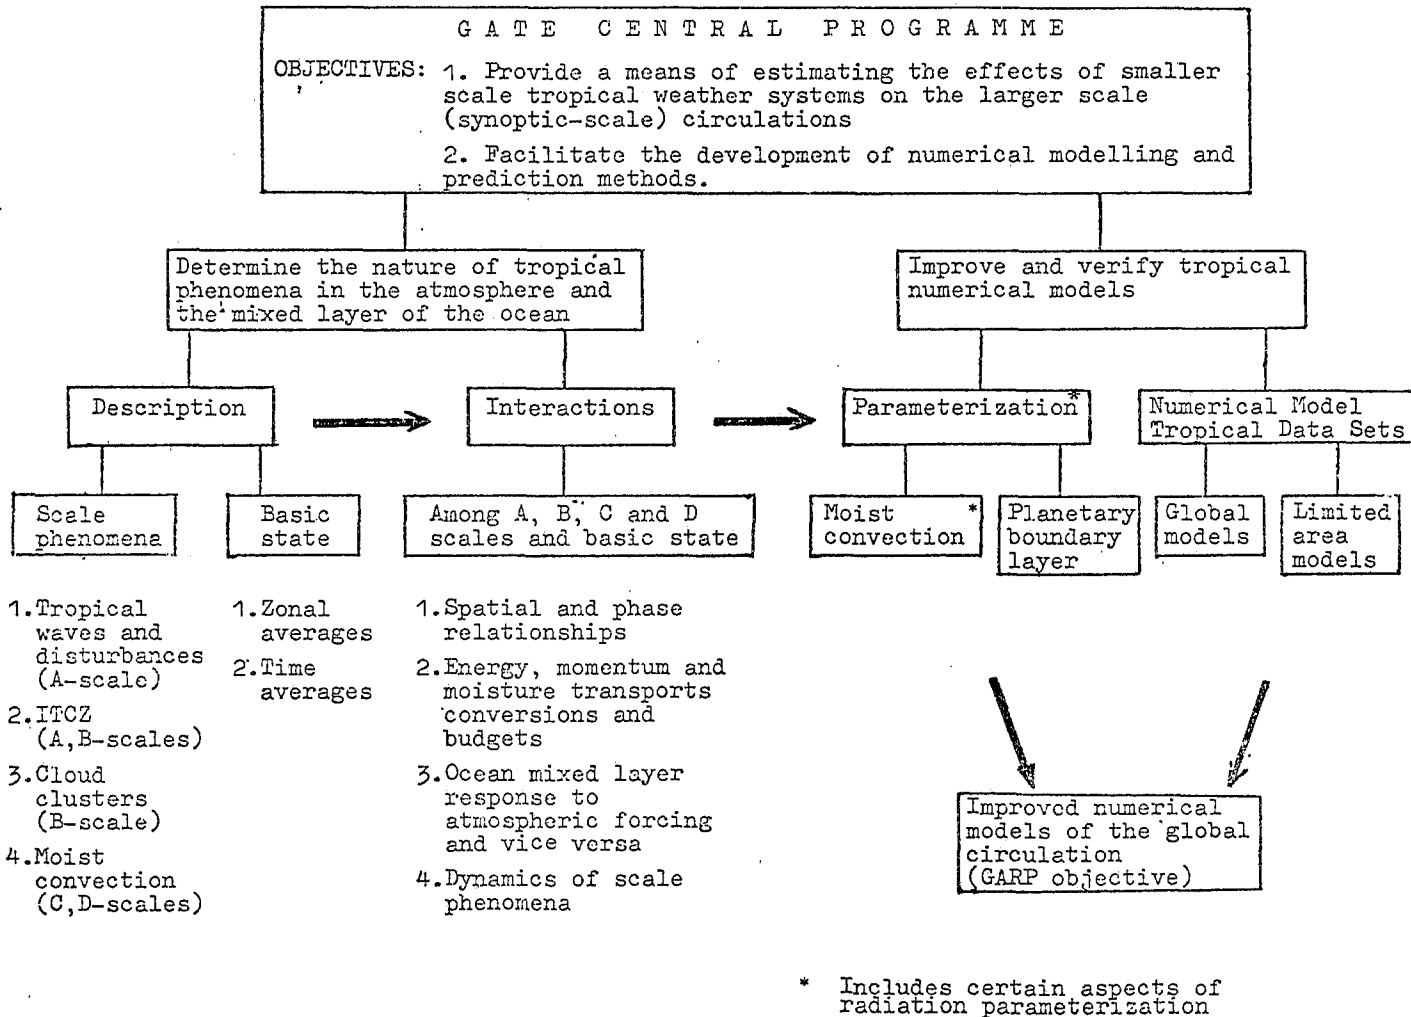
G A T E   C E N T R A L   P R O G R A M M E

OBJECTIVES: 1. Provide a means of estimating the effects of smaller scale tropical weather systems on the larger scale (synoptic-scale) circulations

2. Facilitate the development of numerical modelling and prediction methods.

Determine the nature of tropical phenomena in the atmosphere and the mixed layer of the ocean

Improve and verify tropical numerical models

Description

Interactions

Parameterization*

Numerical Model Tropical Data Sets

Scale phenomena

Basic state

Among A, B, C and D scales and basic state

Moist convection *

Planetary boundary layer

Global models

Limited area models

1. Tropical waves and disturbances (A-scale)

2. ITCZ (A,B-scales)

3. Cloud clusters (B-scale)

4. Moist convection (C,D-scales)

1. Zonal averages

2. Time averages

1. Spatial and phase relationships

2. Energy, momentum and moisture transports conversions and budgets

3. Ocean mixed layer response to atmospheric forcing and vice versa

4. Dynamics of scale phenomena

Improved numerical models of the global circulation (GARP objective)

* Includes certain aspects of radiation parameterization